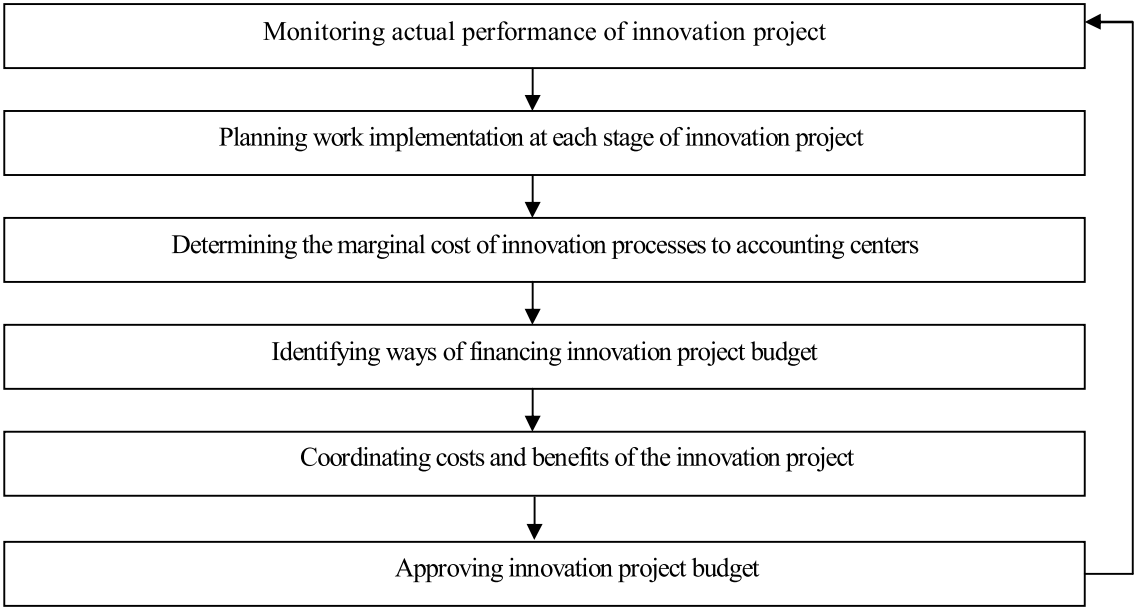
Monitoring actual performance of innovation project

Planning work implementation at each stage of innovation project

Determining the marginal cost of innovation processes to accounting centers

Identifying ways of financing innovation project budget

Coordinating costs and benefits of the innovation project

Approving innovation project budget